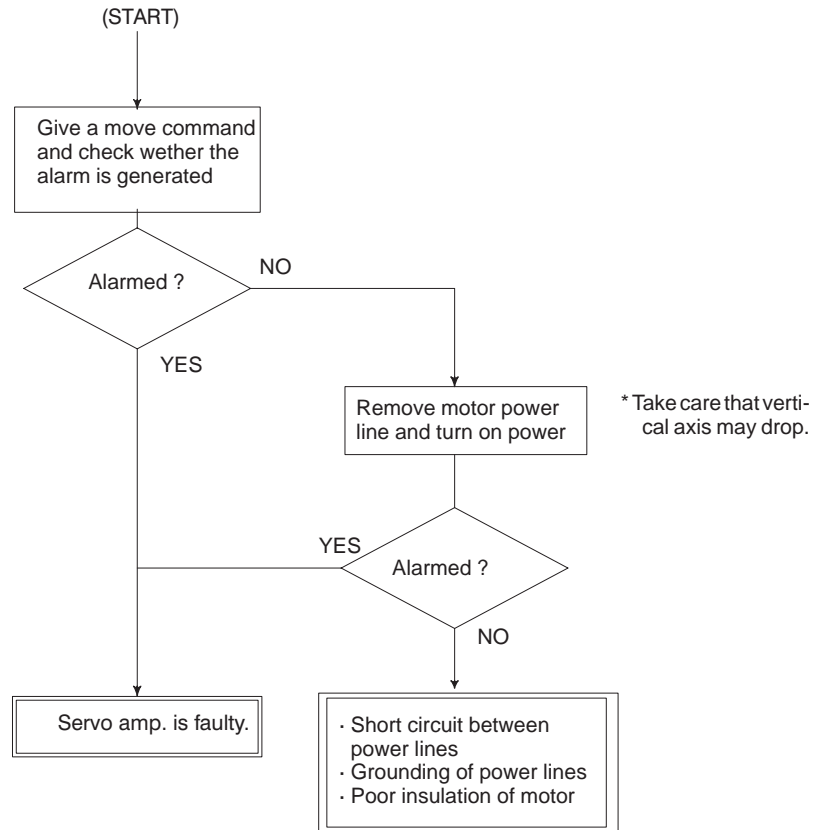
(START)

Give a move command and check wether the alarm is generated

Alarmed ?

NO

YES

Remove motor power line and turn on power

* Take care that vertical axis may drop.

YES

Alarmed ?

NO

Servo amp. is faulty.

· Short circuit between power lines
· Grounding of power lines
· Poor insulation of motor